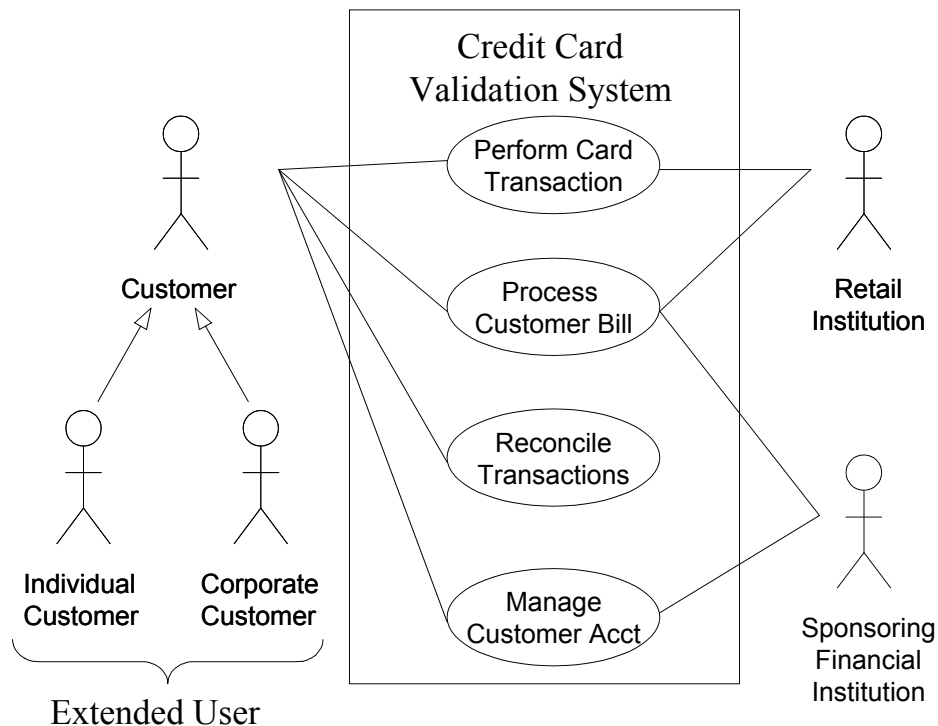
Credit Card Validation System

Customer

Perform Card Transaction

Process Customer Bill

Reconcile Transactions

Manage Customer Acct

Retail Institution

Individual Customer

Corporate Customer

Sponsoring Financial Institution

Extended User